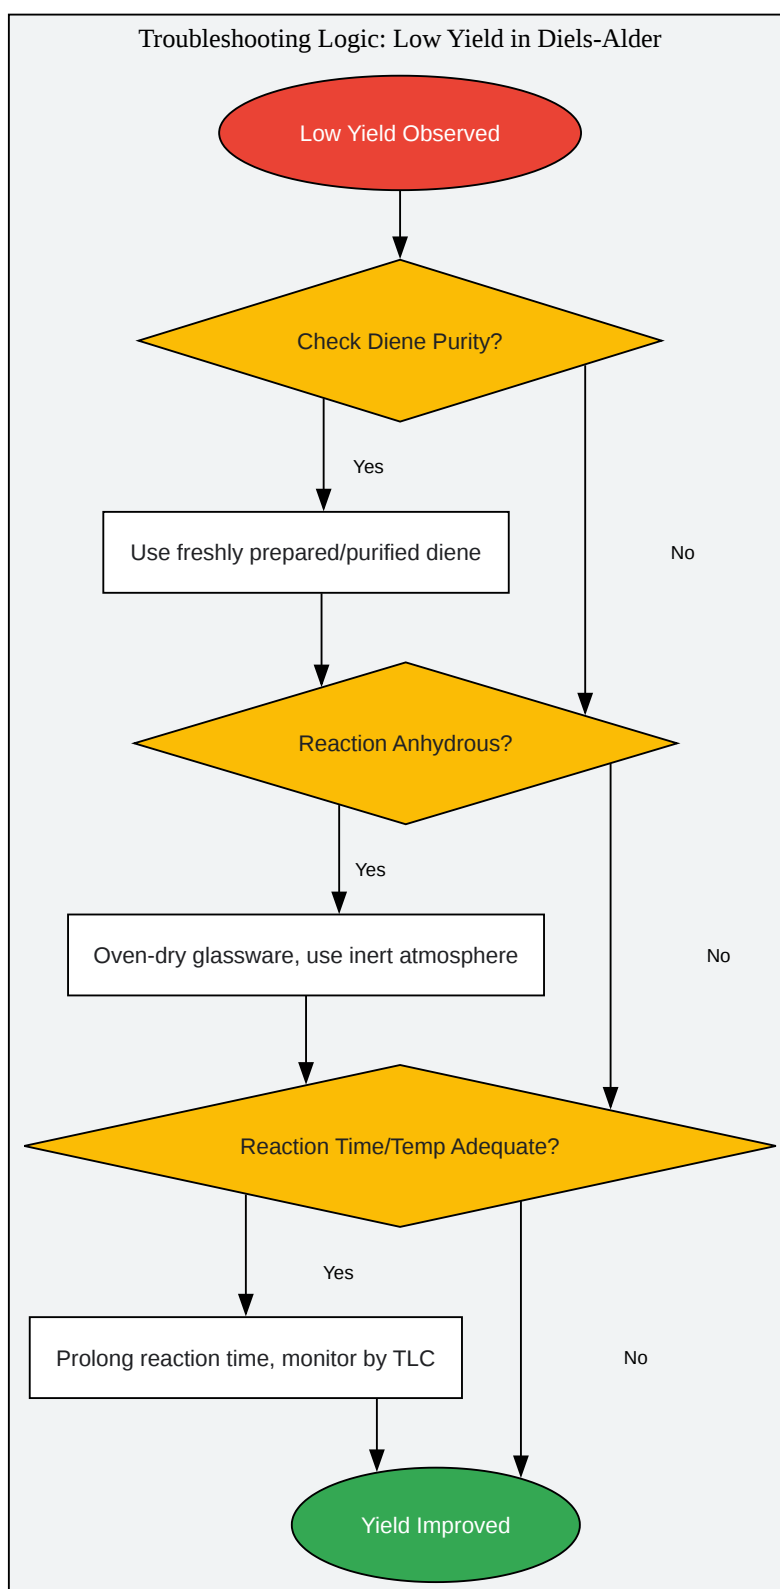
Troubleshooting Logic: Low Yield in Diels-Alder

Low Yield Observed

Check Diene Purity?

Yes

Use freshly prepared/purified diene

No

Reaction Anhydrous?

Yes

Oven-dry glassware, use inert atmosphere

No

Reaction Time/Temp Adequate?

Yes

Prolong reaction time, monitor by TLC

No

Yield Improved